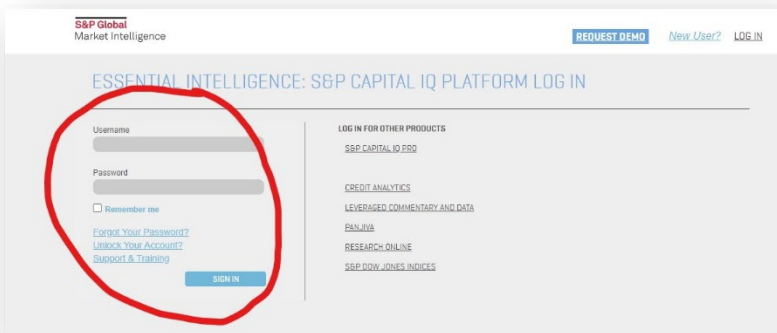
S&P Global
Market Intelligence

REQUEST DEMO New User? LOG IN

ESSENTIAL INTELLIGENCE: S&P CAPITAL IQ PLATFORM LOG IN

Username

Password

Remember me

Forgot Your Password?
Unlock Your Account?
Support & Training

SIGN IN

LOG IN FOR OTHER PRODUCTS

S&P CAPITAL IQ PRO

CREDIT ANALYTICS

LEVERAGED COMMENTARY AND DATA

PANJIVA

RESEARCH ONLINE

S&P DOW JONES INDICES